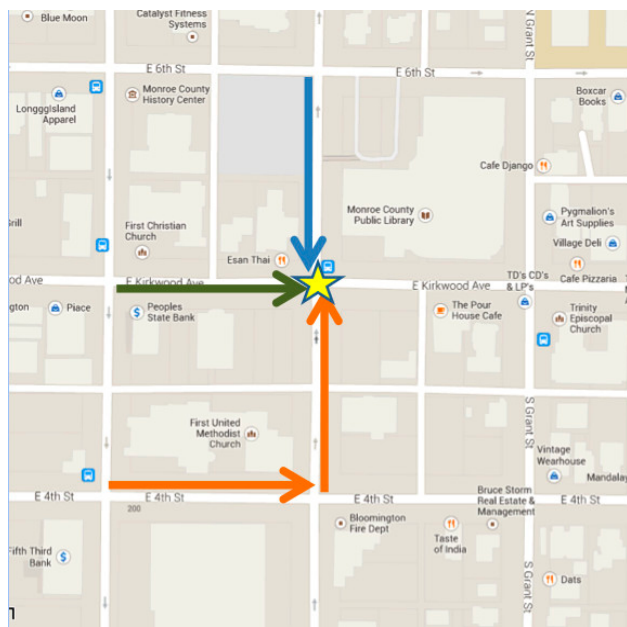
Blue Moon
Catalyst Fitness Systems
N Grant St
E 6th St
E 6th St
Monroe County History Center
Boxcar Books
Longgg Island Apparel
Cafe Django
Grill
First Christian Church
Monroe County Public Library
Pygmalion's Art Supplies
Village Deli
Esan Thai
ood Ave
E Kirkwood Ave
E Kirkwood Ave
TD's CD's & LP's
Cafe Pizzaria
gton
Piace
Peoples State Bank
The Pour House Cafe
Trinity Episcopal Church
First United Methodist Church
S Grant St
Vintage Wearhouse
Mandalay
E 4th St
E 4th St
E 4th St
E 4th St
200
Bruce Storm Real Estate & Management
Bloomington Fire Dept
Fifth Third Bank
Taste of India
S Grant St
Dats